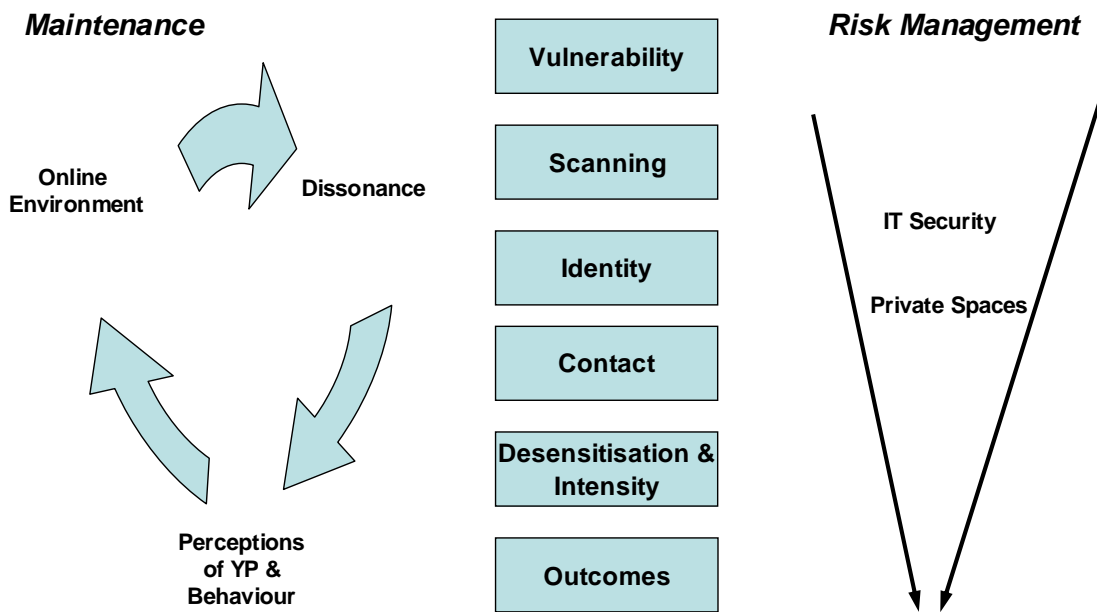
Maintenance

Online Environment

Dissonance

Perceptions of YP & Behaviour

Vulnerability

Scanning

Identity

Contact

Desensitisation & Intensity

Outcomes

Risk Management

IT Security

Private Spaces